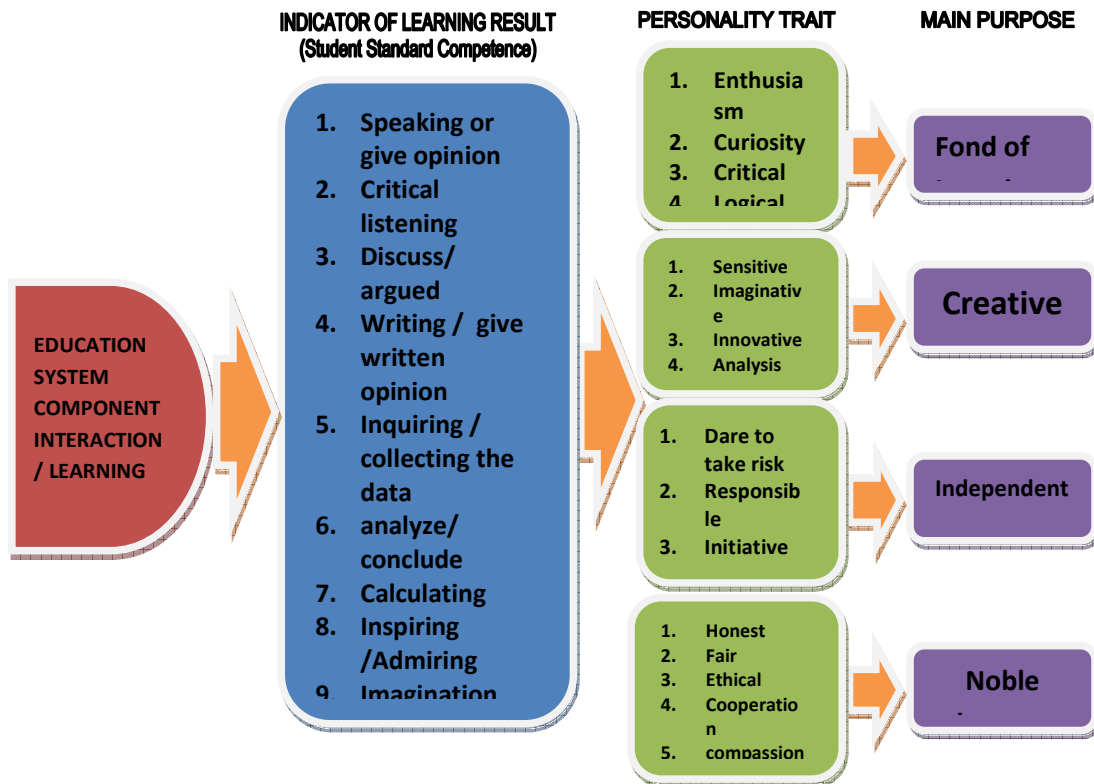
INDICATOR OF LEARNING RESULT
(Student Standard Competence)

PERSONALITY TRAIT

MAIN PURPOSE

EDUCATION SYSTEM COMPONENT INTERACTION / LEARNING

1. Speaking or give opinion
2. Critical listening
3. Discuss/ argued
4. Writing / give written opinion
5. Inquiring / collecting the data
6. analyze/ conclude
7. Calculating
8. Inspiring /Admiring
9. Imagination

1. Enthusiasm
2. Curiosity
3. Critical
4. Logical

Fond of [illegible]

1. Sensitive
2. Imaginative
3. Innovative
4. Analysis

Creative

1. Dare to take risk
2. Responsible
3. Initiative

Independent

1. Honest
2. Fair
3. Ethical
4. Cooperation
5. compassion

Noble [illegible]